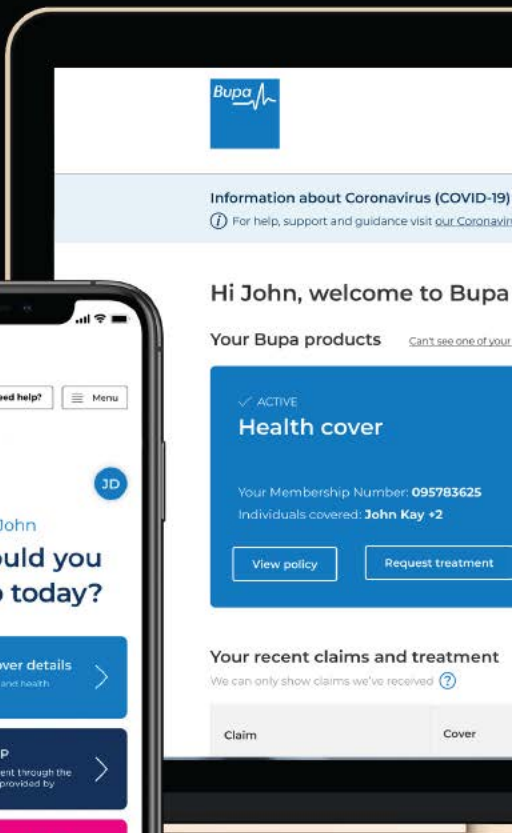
Bupa

Information about Coronavirus (COVID-19)
For help, support and guidance visit our Coronavir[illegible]

Hi John, welcome to Bupa

Your Bupa products Can't see one of your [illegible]

ACTIVE
Health cover

Your Membership Number: 095783625
Individuals covered: John Kay +2

View policy
Request treatment

Your recent claims and treatment
We can only show claims we've received ?

Claim
Cover

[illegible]eed help?
Menu

JD

John
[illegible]uld you
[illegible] today?

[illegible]ver details
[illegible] and health

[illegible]P
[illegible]ent through the
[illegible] provided by